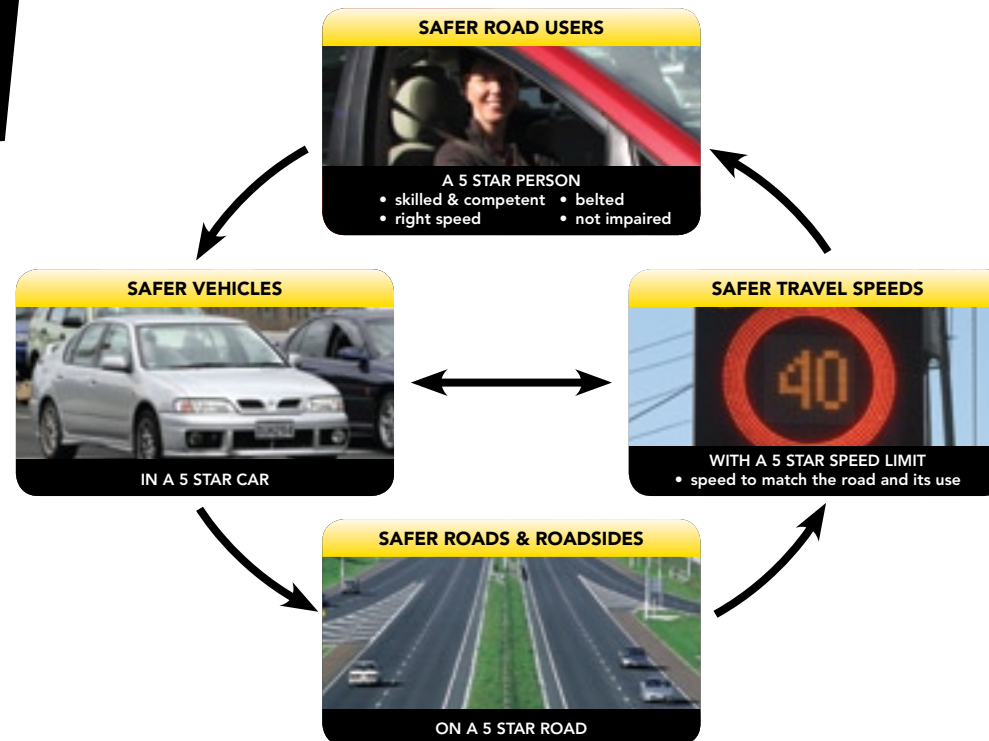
SAFER ROAD USERS

A 5 STAR PERSON
• skilled & competent • belted
• right speed • not impaired

SAFER VEHICLES

IN A 5 STAR CAR

SAFER TRAVEL SPEEDS

40

WITH A 5 STAR SPEED LIMIT
• speed to match the road and its use

SAFER ROADS & ROADSIDES

ON A 5 STAR ROAD